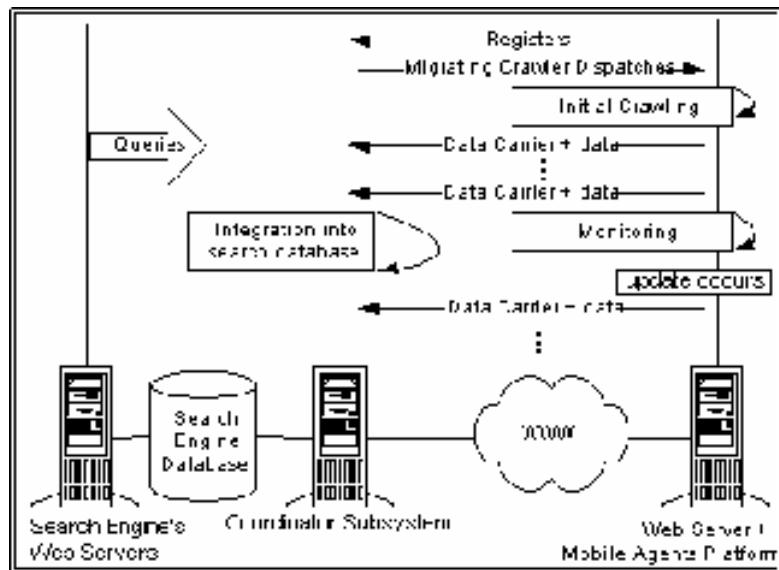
Registers

Migrating Crawler Dispatches

Initial Crawling

Queries

Data Carrier + data

Data Carrier + data

Integration into search database

Monitoring

Update occurs

Data Carrier + data

Search Engine Database

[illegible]

Search Engine's Web Servers

Coordinator Subsystem

Web Server + Mobile Agent Platform